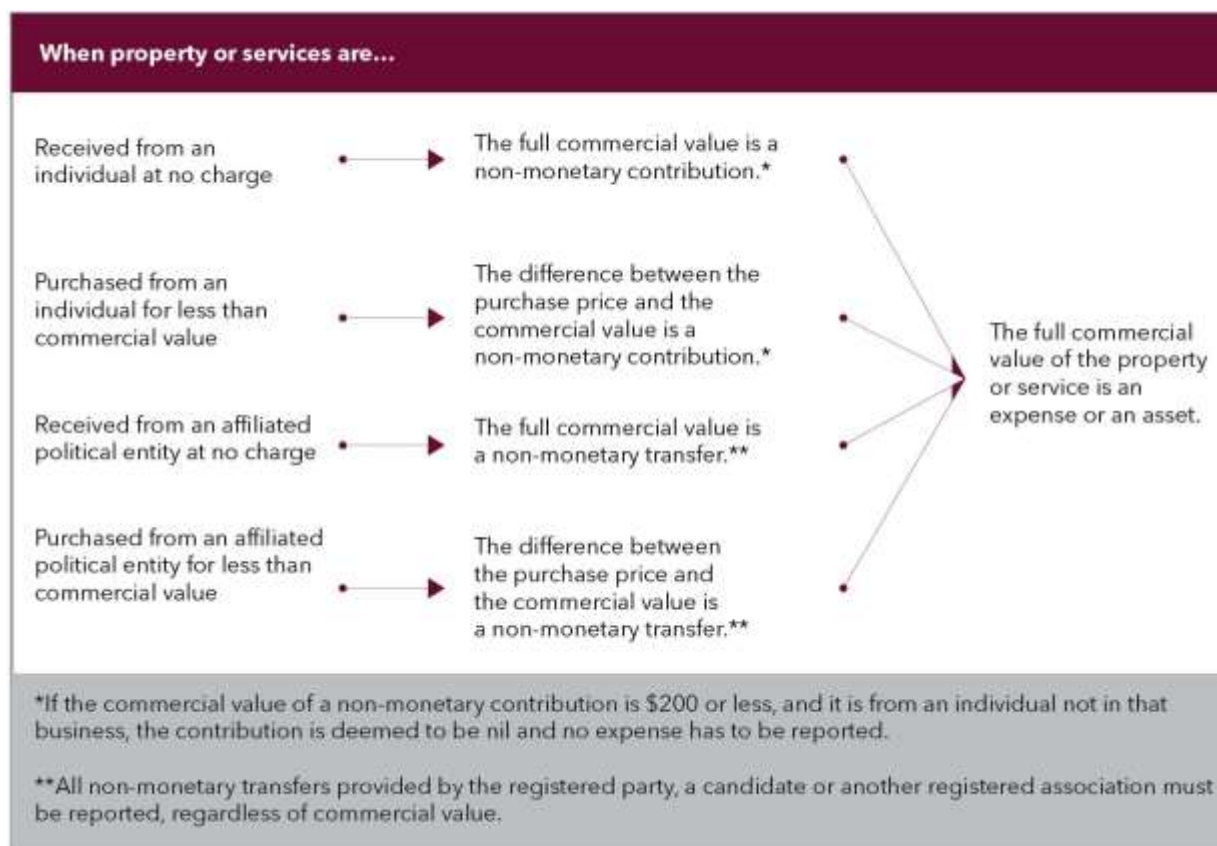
When property or services are...

Received from an individual at no charge

The full commercial value is a non-monetary contribution.*

Purchased from an individual for less than commercial value

The difference between the purchase price and the commercial value is a non-monetary contribution.*

Received from an affiliated political entity at no charge

The full commercial value is a non-monetary transfer.**

Purchased from an affiliated political entity for less than commercial value

The difference between the purchase price and the commercial value is a non-monetary transfer.**

The full commercial value of the property or service is an expense or an asset.

*If the commercial value of a non-monetary contribution is $200 or less, and it is from an individual not in that business, the contribution is deemed to be nil and no expense has to be reported.

**All non-monetary transfers provided by the registered party, a candidate or another registered association must be reported, regardless of commercial value.